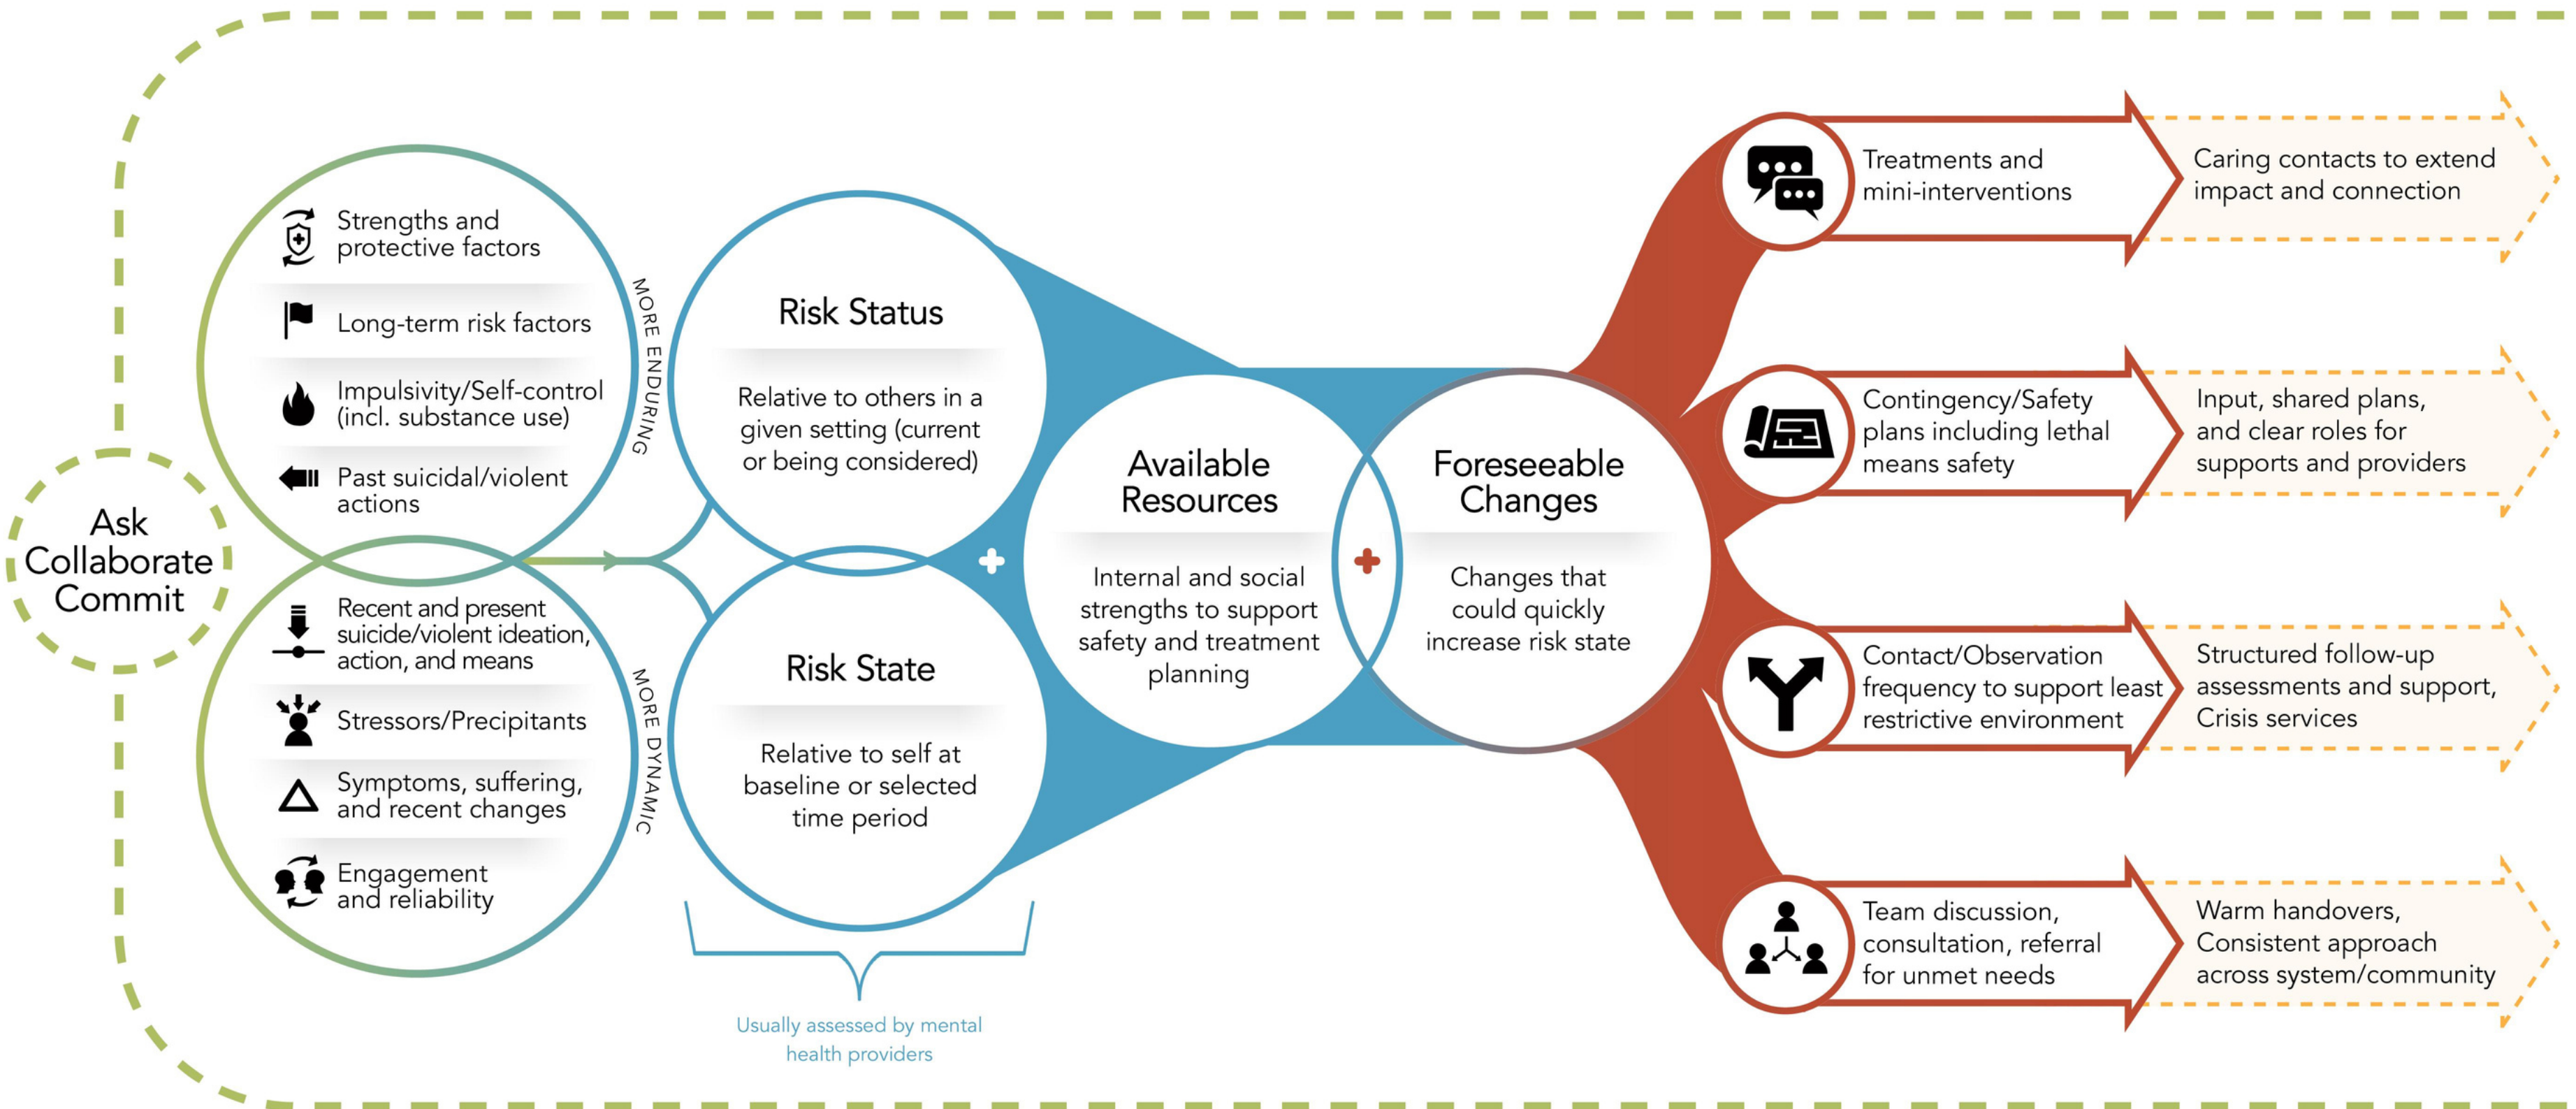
Ask
Collaborate
Commit

Strengths and protective factors

Long-term risk factors

Impulsivity/Self-control (incl. substance use)

Past suicidal/violent actions

MORE ENDURING

Recent and present suicide/violent ideation, action, and means

Stressors/Precipitants

Symptoms, suffering, and recent changes

Engagement and reliability

MORE DYNAMIC

Risk Status

Relative to others in a given setting (current or being considered)

Risk State

Relative to self at baseline or selected time period

Usually assessed by mental health providers

Available Resources

Internal and social strengths to support safety and treatment planning

Foreseeable Changes

Changes that could quickly increase risk state

Treatments and mini-interventions

Caring contacts to extend impact and connection

Contingency/Safety plans including lethal means safety

Input, shared plans, and clear roles for supports and providers

Contact/Observation frequency to support least restrictive environment

Structured follow-up assessments and support, Crisis services

Team discussion, consultation, referral for unmet needs

Warm handovers, Consistent approach across system/community